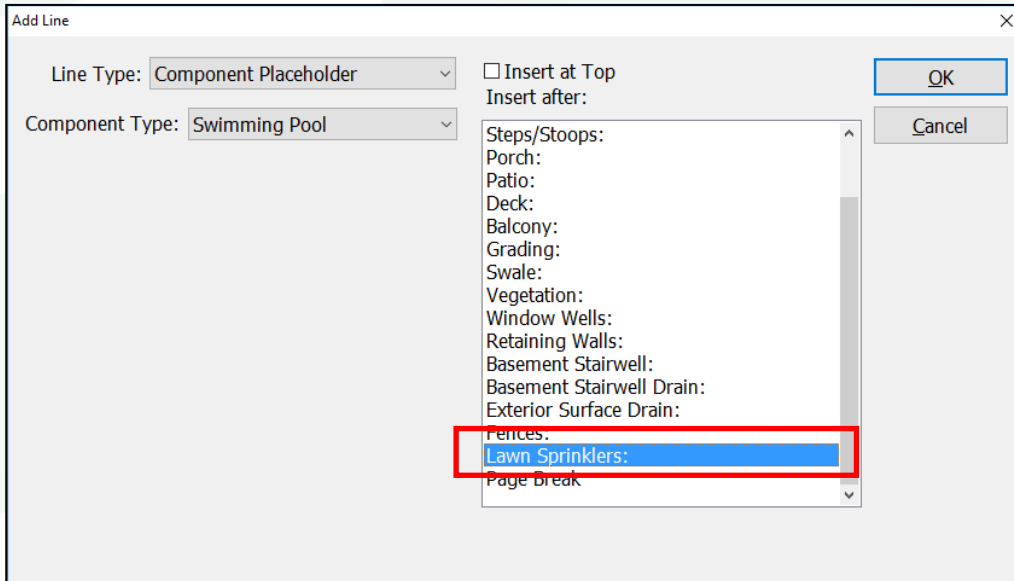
Add Line

×

Line Type: Component Placeholder

Component Type: Swimming Pool

☐ Insert at Top
Insert after:

Steps/Stoops:
Porch:
Patio:
Deck:
Balcony:
Grading:
Swale:
Vegetation:
Window Wells:
Retaining Walls:
Basement Stairwell:
Basement Stairwell Drain:
Exterior Surface Drain:
Fences:
Lawn Sprinklers:
Page Break

OK

Cancel